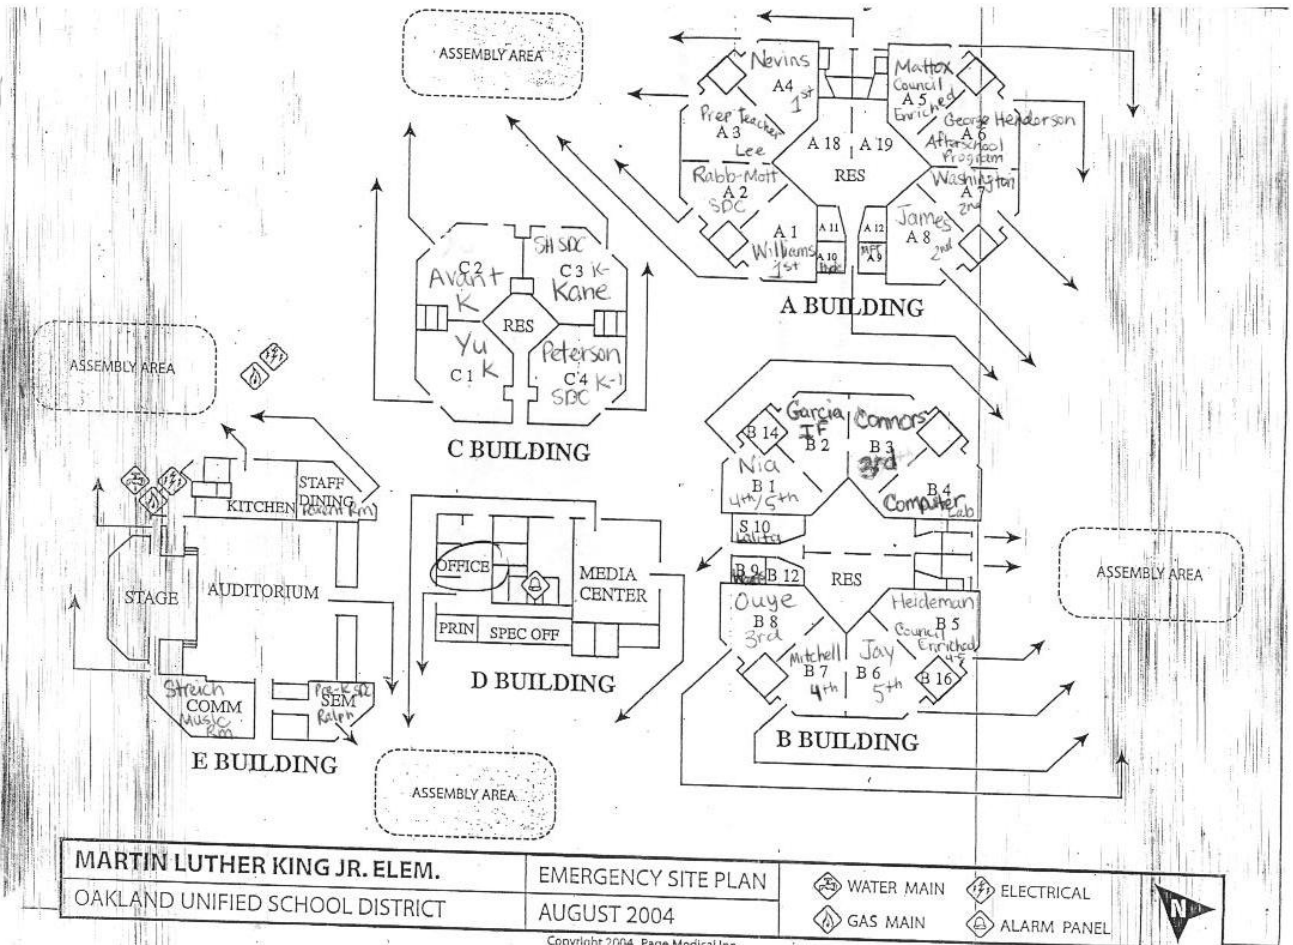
ASSEMBLY AREA

Nevins
A4
1st
Mattox
Council
A 5
Enriched
Prep Teacher
A 3
Lee
George Henderson
A 6
Afterschool Program
A 18
A 19
RES
Rabb-Mott
A 2
SDC
Washington
A 7
2nd
A 1
Williams
1st
A 11
A 10
A 12
A 9
James
A 8
2nd
A BUILDING

SH SDC
C 2
Avant
K
C 3 K-
Kane
RES
Yu
C 1
K
Peterson
C 4 K-1
SDC
C BUILDING

ASSEMBLY AREA

B 14
Garcia
TF
B 2
Connors
B 3
3rd
Nia
B 1
4th/5th
B 4
Computer Lab
S 10
B 9
B 12
RES
Ouye
B 8
3rd
Mitchell
B 7
4th
Jay
B 6
5th
Heideman
B 5
Council Enriched
4-5
B 16
B BUILDING

ASSEMBLY AREA

KITCHEN
STAFF DINING
STAGE
AUDITORIUM
Streich
COMM
Music Rm
Pre-K SDC
SEM
E BUILDING

OFFICE
MEDIA CENTER
PRIN
SPEC OFF
D BUILDING

ASSEMBLY AREA

| MARTIN LUTHER KING JR. ELEM. | EMERGENCY SITE PLAN | WATER MAIN | ELECTRICAL |
|---|---|---|---|
| OAKLAND UNIFIED SCHOOL DISTRICT | AUGUST 2004 | GAS MAIN | ALARM PANEL |

N

Copyright 2004 Page Medical Inc.